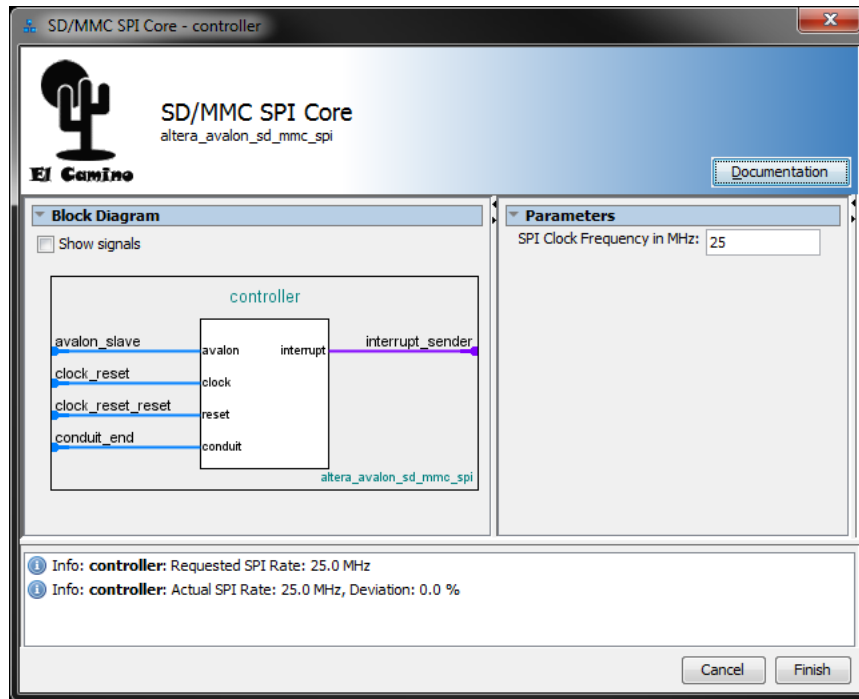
SD/MMC SPI Core - controller

El Camino

SD/MMC SPI Core
altera_avalon_sd_mmc_spi

Documentation

Block Diagram

Show signals

controller

avalon_slave
clock_reset
clock_reset_reset
conduit_end

avalon
clock
reset
conduit

interrupt

interrupt_sender

altera_avalon_sd_mmc_spi

Parameters

SPI Clock Frequency in MHz: 25

Info: **controller**: Requested SPI Rate: 25.0 MHz
Info: **controller**: Actual SPI Rate: 25.0 MHz, Deviation: 0.0 %

Cancel
Finish